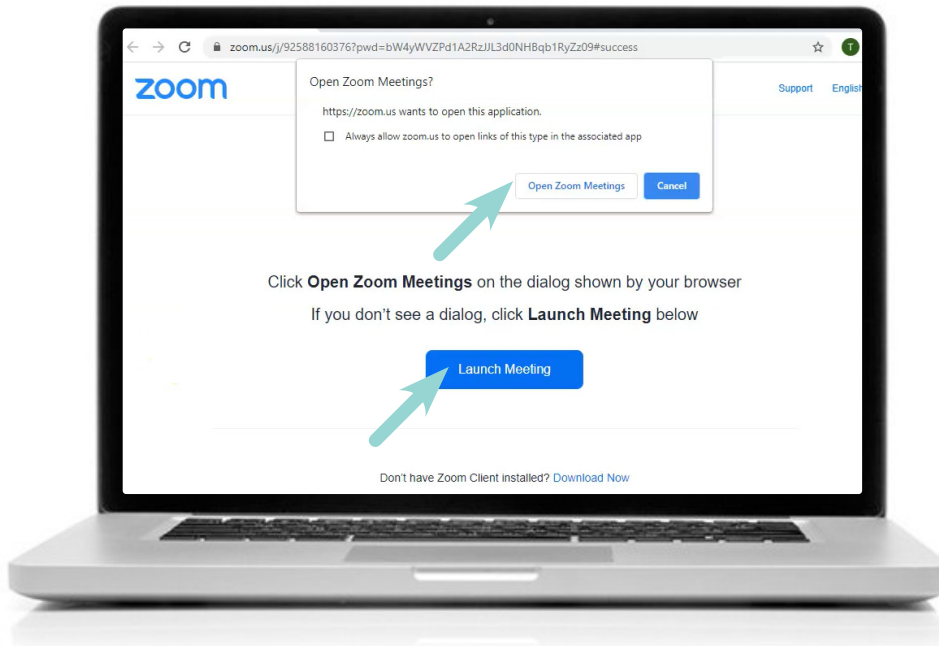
zoom.us/j/92588160376?pwd=bW4yWVZPd1A2RzJJL3d0NHBqb1RyZz09#success

T

zoom

Support English

Open Zoom Meetings?

https://zoom.us wants to open this application.

Always allow zoom.us to open links of this type in the associated app

Open Zoom Meetings

Cancel

Click **Open Zoom Meetings** on the dialog shown by your browser

If you don't see a dialog, click **Launch Meeting** below

Launch Meeting

Don't have Zoom Client installed? Download Now